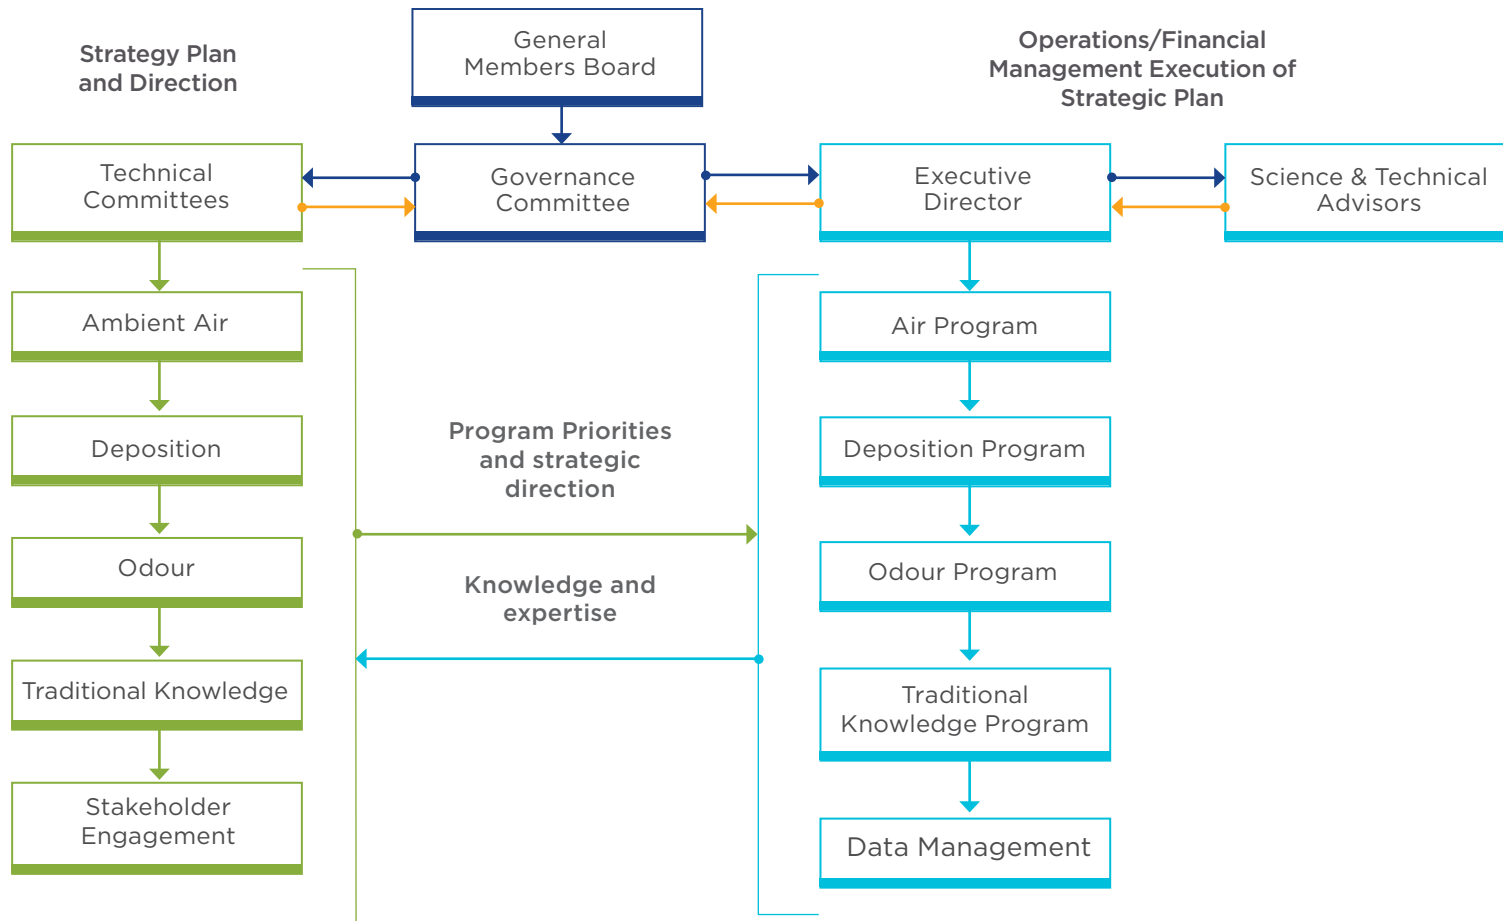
Strategy Plan and Direction

General Members Board

Operations/Financial Management Execution of Strategic Plan

Technical Committees

Governance Committee

Executive Director

Science & Technical Advisors

Ambient Air

Deposition

Odour

Traditional Knowledge

Stakeholder Engagement

Program Priorities and strategic direction

Knowledge and expertise

Air Program

Deposition Program

Odour Program

Traditional Knowledge Program

Data Management